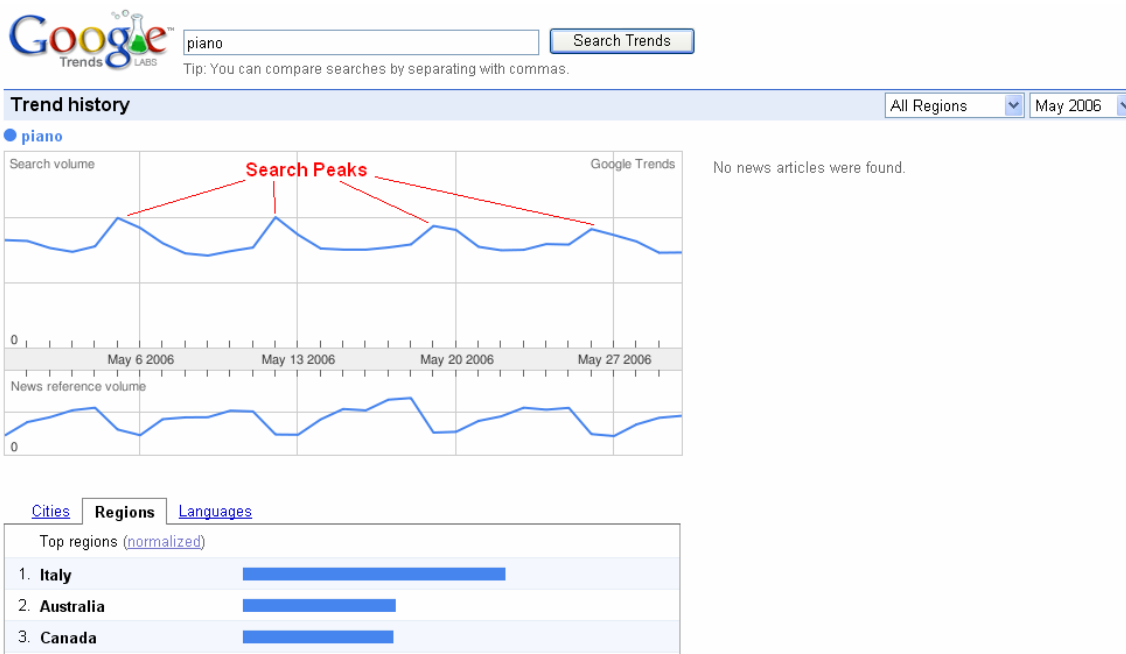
Google Trends LABS

piano

Search Trends

Tip: You can compare searches by separating with commas.

Trend history

All Regions

May 2006

piano

Search volume

Search Peaks

Google Trends

0

May 6 2006

May 13 2006

May 20 2006

May 27 2006

News reference volume

0

No news articles were found.

Cities

Regions

Languages

Top regions (normalized)

| | |
|---|---|
| 1. | Italy |
| 2. | Australia |
| 3. | Canada |